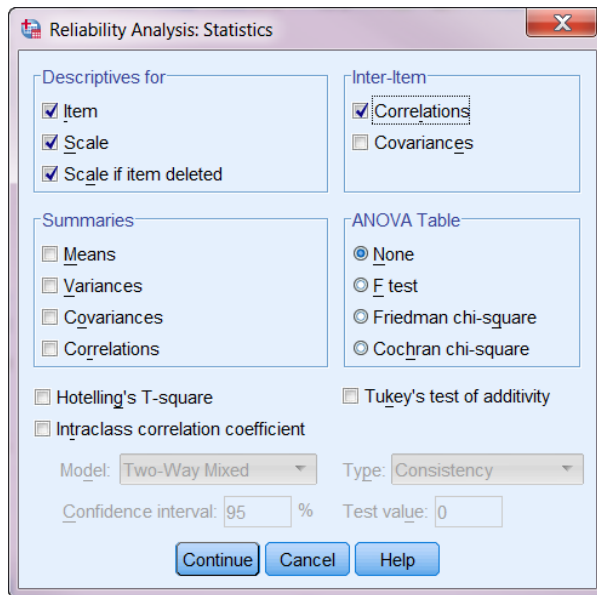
Reliability Analysis: Statistics

Descriptives for
Item
Scale
Scale if item deleted

Inter-Item
Correlations
Covariances

Summaries
Means
Variances
Covariances
Correlations

ANOVA Table
None
F test
Friedman chi-square
Cochran chi-square

Hotelling's T-square
Tukey's test of additivity
Intraclass correlation coefficient

Model: Two-Way Mixed
Type: Consistency
Confidence interval: 95 %
Test value: 0

Continue
Cancel
Help